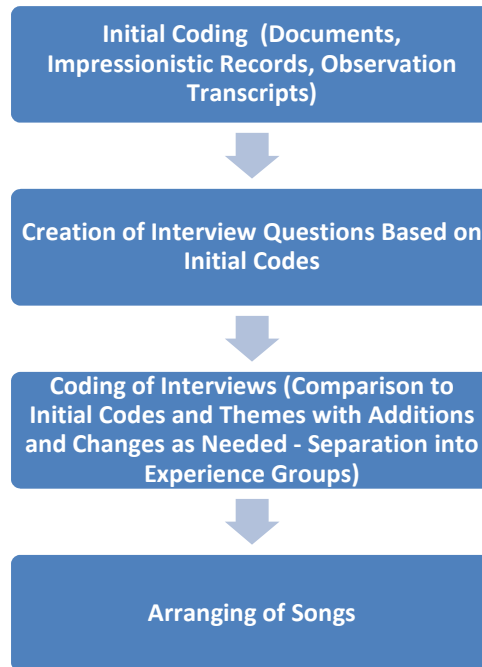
Initial Coding (Documents, Impressionistic Records, Observation Transcripts)

Creation of Interview Questions Based on Initial Codes

Coding of Interviews (Comparison to Initial Codes and Themes with Additions and Changes as Needed - Separation into Experience Groups)

Arranging of Songs